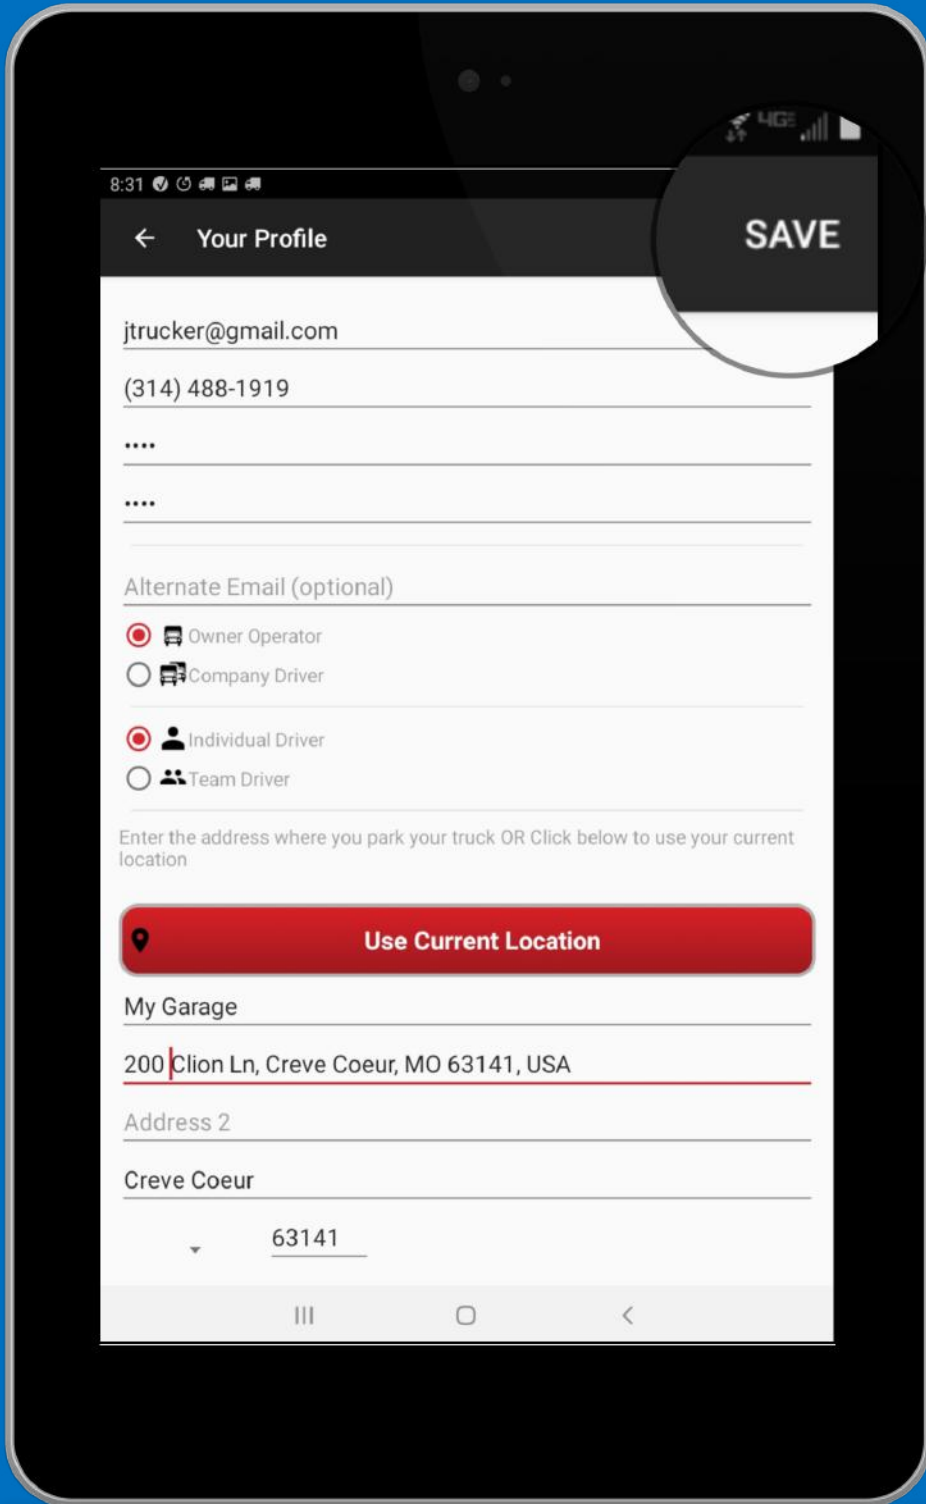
8:31

4G

Your Profile

SAVE

jtrucker@gmail.com

(314) 488-1919

••••

••••

Alternate Email (optional)

Owner Operator

Company Driver

Individual Driver

Team Driver

Enter the address where you park your truck OR Click below to use your current location

Use Current Location

My Garage

200 Clion Ln, Creve Coeur, MO 63141, USA

Address 2

Creve Coeur

63141